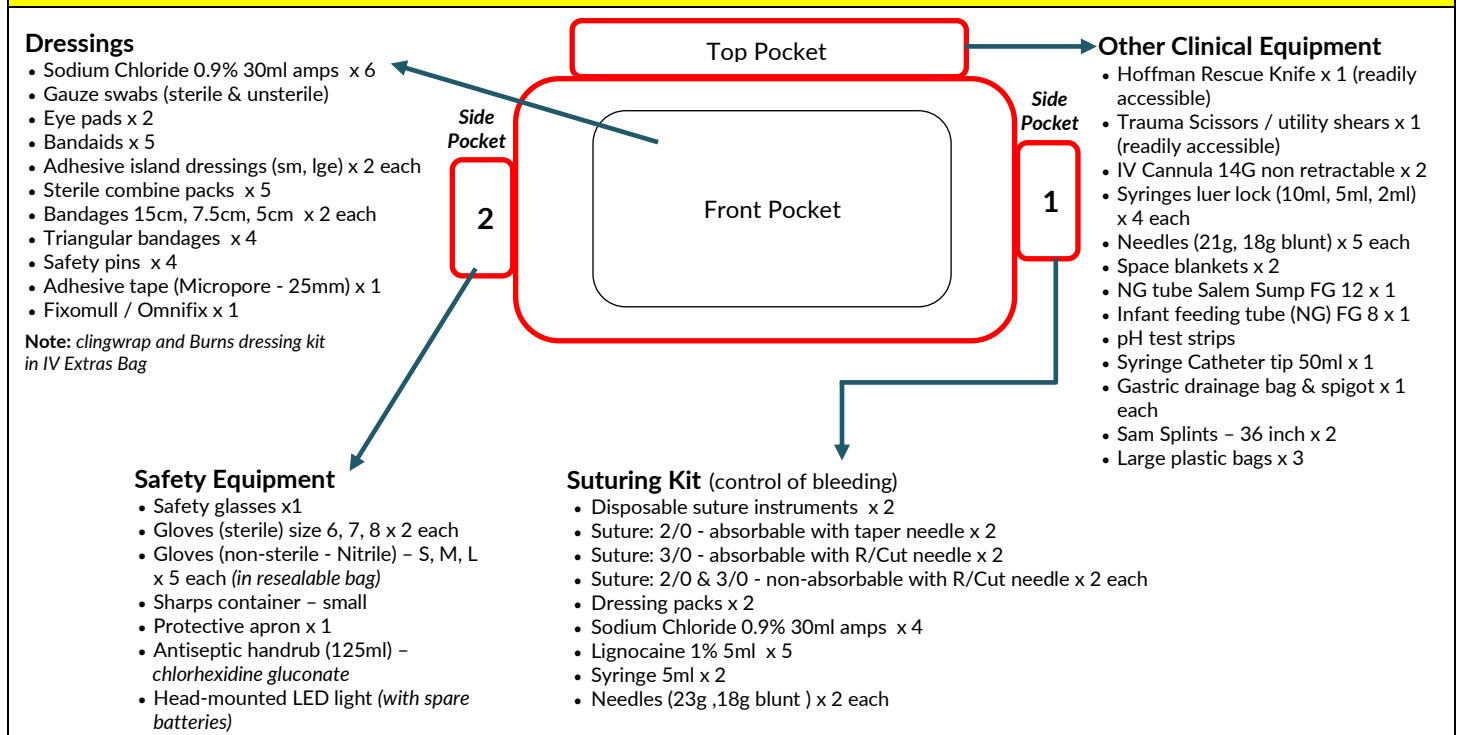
**Dressings**
- Sodium Chloride 0.9% 30ml amps x 6
- Gauze swabs (sterile & unsterile)
- Eye pads x 2
- Bandaids x 5
- Adhesive island dressings (sm, lge) x 2 each
- Sterile combine packs x 5
- Bandages 15cm, 7.5cm, 5cm x 2 each
- Triangular bandages x 4
- Safety pins x 4
- Adhesive tape (Micropore - 25mm) x 1
- Fixomull / Omnifix x 1

**Note:** *clingwrap and Burns dressing kit in IV Extras Bag*

Top Pocket

Side Pocket

2

Front Pocket

Side Pocket

1

**Other Clinical Equipment**
- Hoffman Rescue Knife x 1 (readily accessible)
- Trauma Scissors / utility shears x 1 (readily accessible)
- IV Cannula 14G non retractable x 2
- Syringes luer lock (10ml, 5ml, 2ml) x 4 each
- Needles (21g, 18g blunt) x 5 each
- Space blankets x 2
- NG tube Salem Sump FG 12 x 1
- Infant feeding tube (NG) FG 8 x 1
- pH test strips
- Syringe Catheter tip 50ml x 1
- Gastric drainage bag & spigot x 1 each
- Sam Splints – 36 inch x 2
- Large plastic bags x 3

**Safety Equipment**
- Safety glasses x1
- Gloves (sterile) size 6, 7, 8 x 2 each
- Gloves (non-sterile - Nitrile) – S, M, L x 5 each *(in resealable bag)*
- Sharps container – small
- Protective apron x 1
- Antiseptic handrub (125ml) – *chlorhexidine gluconate*
- Head-mounted LED light *(with spare batteries)*

**Suturing Kit** (control of bleeding)
- Disposable suture instruments x 2
- Suture: 2/0 - absorbable with taper needle x 2
- Suture: 3/0 - absorbable with R/Cut needle x 2
- Suture: 2/0 & 3/0 - non-absorbable with R/Cut needle x 2 each
- Dressing packs x 2
- Sodium Chloride 0.9% 30ml amps x 4
- Lignocaine 1% 5ml x 5
- Syringe 5ml x 2
- Needles (23g ,18g blunt ) x 2 each